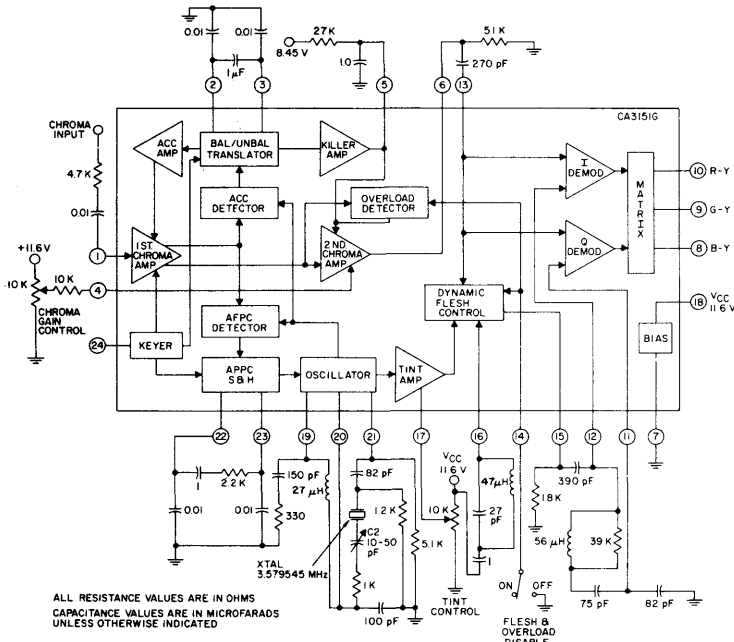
0.01
0.01
1 μF
2
3
8.45 V
27 K
1.0
5
51 K
270 pF
6
13
CA3151G
CHROMA INPUT
4.7 K
0.01
ACC AMP
BAL/UNBAL TRANSLATOR
KILLER AMP
ACC DETECTOR
OVERLOAD DETECTOR
I DEMOD
MATRIX
10 R-Y
9 G-Y
8 B-Y
Q DEMOD
+11.6 V
1
1ST. CHROMA AMP
2ND CHROMA AMP
10 K
10 K
4
CHROMA GAIN CONTROL
DYNAMIC FLESH CONTROL
18 VCC 11.6 V
AFPC DETECTOR
BIAS
24
KEYER
APPC S&H
OSCILLATOR
TINT AMP
22
23
19
20
21
17
16
14
15
12
11
7
1
2.2 K
150 pF
27 μH
82 pF
VCC 11.6 V
47 μH
390 pF
0.01
0.01
330
1.2 K
10 K
27 pF
1.8 K
C2 10-50 pF
5.1 K
56 μH
39 K
XTAL 3.579545 MHz
1 K
1
ON
OFF
ALL RESISTANCE VALUES ARE IN OHMS
CAPACITANCE VALUES ARE IN MICROFARADS UNLESS OTHERWISE INDICATED
100 pF
TINT CONTROL
75 pF
82 pF
FLESH & OVERLOAD DISABLE